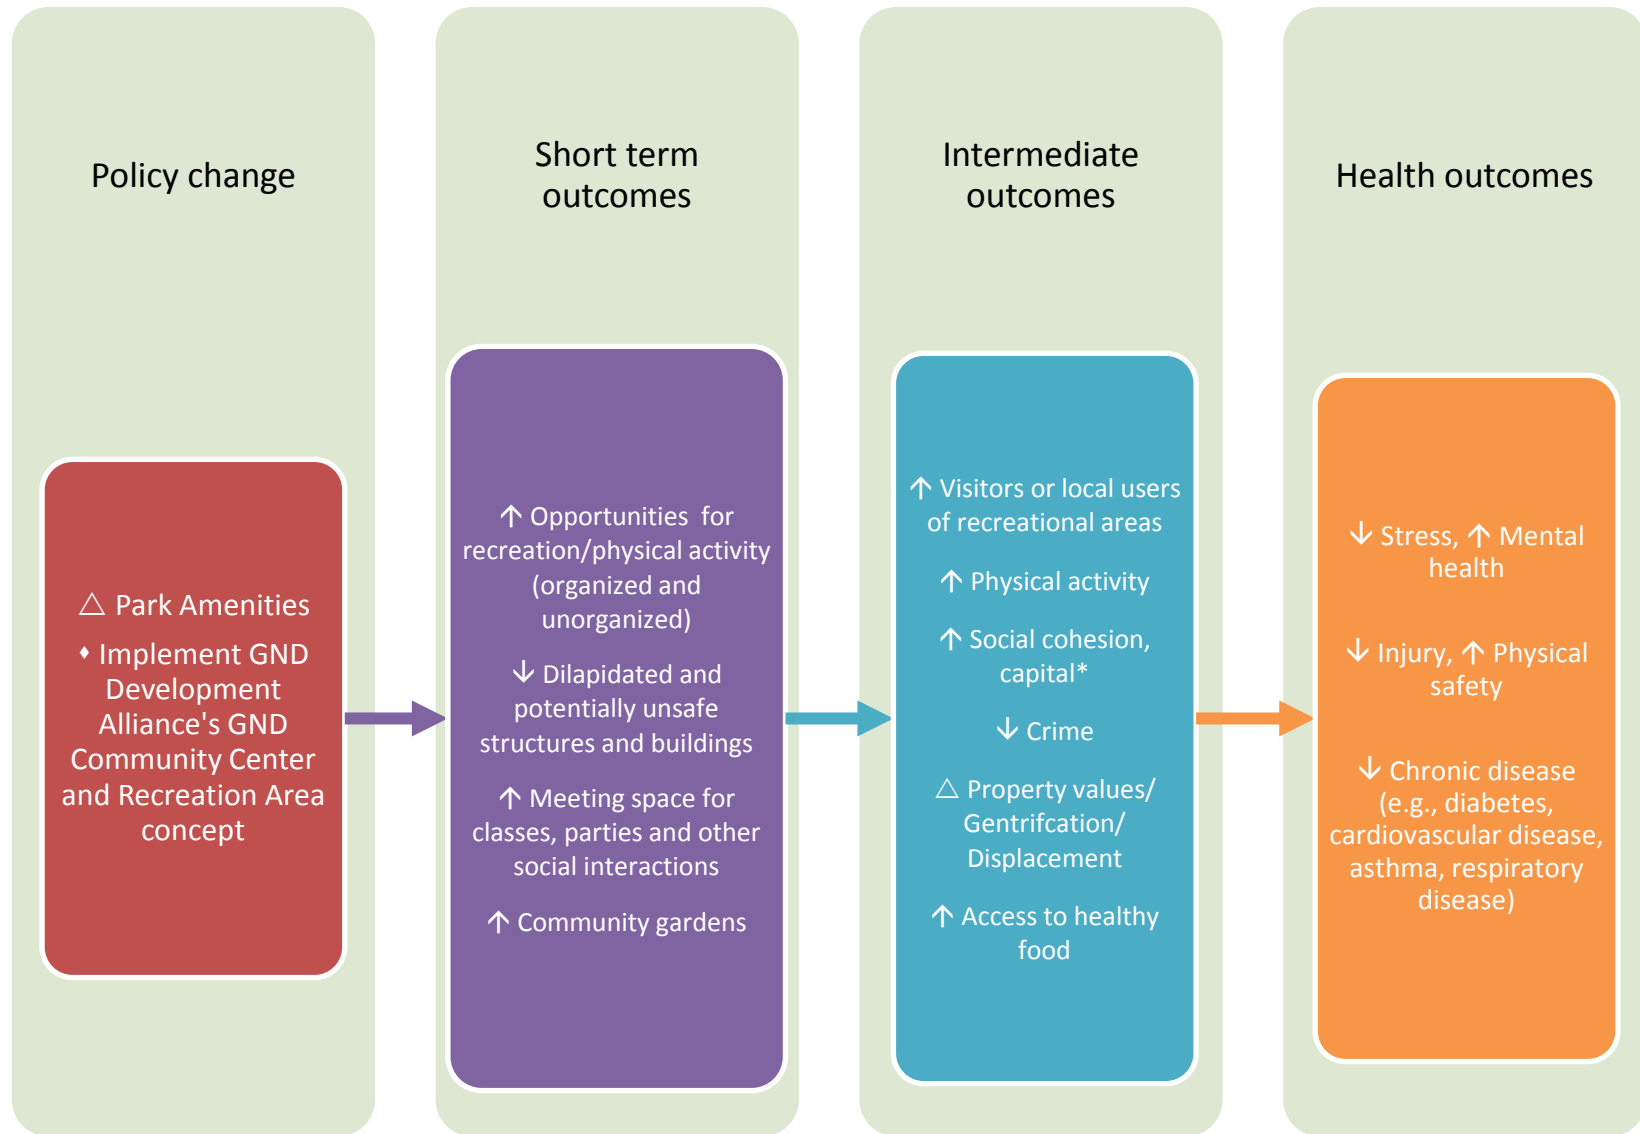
Policy change

△ Park Amenities

♦ Implement GND Development Alliance's GND Community Center and Recreation Area concept

Short term outcomes

↑ Opportunities for recreation/physical activity (organized and unorganized)

↓ Dilapidated and potentially unsafe structures and buildings

↑ Meeting space for classes, parties and other social interactions

↑ Community gardens

Intermediate outcomes

↑ Visitors or local users of recreational areas

↑ Physical activity

↑ Social cohesion, capital*

↓ Crime

△ Property values/ Gentrifcation/ Displacement

↑ Access to healthy food

Health outcomes

↓ Stress, ↑ Mental health

↓ Injury, ↑ Physical safety

↓ Chronic disease (e.g., diabetes, cardiovascular disease, asthma, respiratory disease)